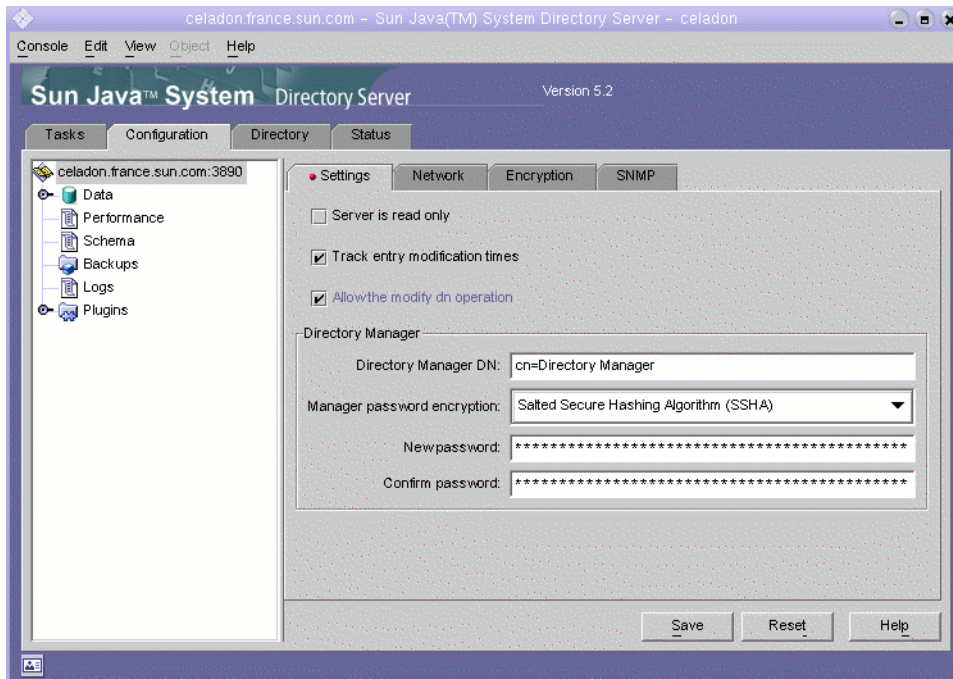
celadon.france.sun.com - Sun Java(TM) System Directory Server - celadon

Console Edit View Object Help

Sun Java™ System Directory Server

Version 5.2

Tasks Configuration Directory Status

celadon.france.sun.com:3890
Data
Performance
Schema
Backups
Logs
Plugins

Settings Network Encryption SNMP

Server is read only

Track entry modification times

Allowthe modify dn operation

Directory Manager

Directory Manager DN: cn=Directory Manager

Manager password encryption: Salted Secure Hashing Algorithm (SSHA)

Newpassword: ********************************************

Confirm password: ********************************************

Save Reset Help